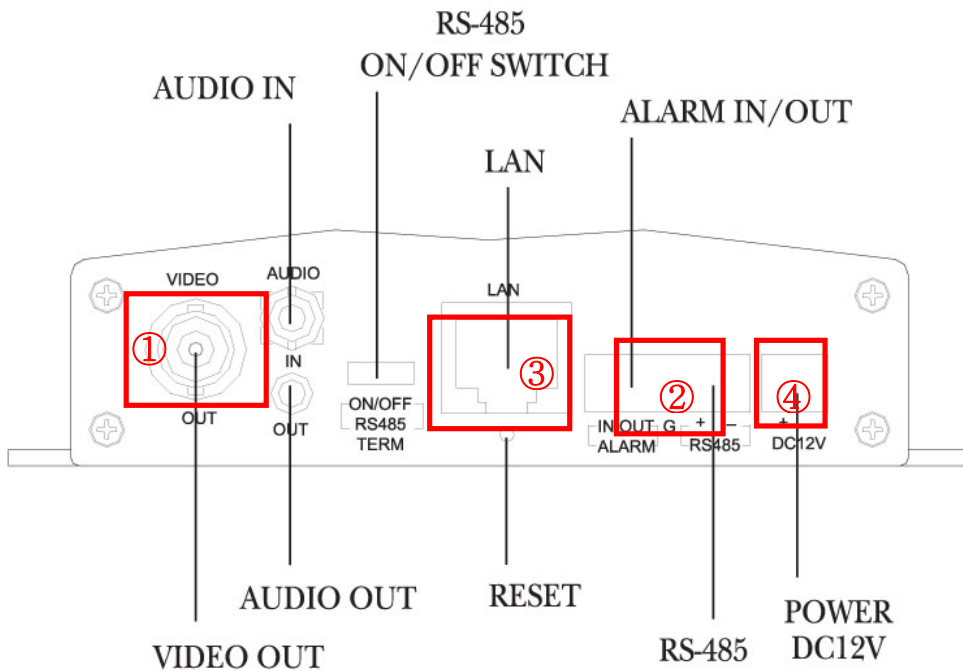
RS-485
ON/OFF SWITCH

AUDIO IN

ALARM IN/OUT

LAN

VIDEO

AUDIO

LAN

①

IN

③

②

④

ON/OFF
RS485
TERM

IN OUT G
ALARM

+ –
RS485

+ –
DC12V

OUT

OUT

AUDIO OUT

RESET

VIDEO OUT

RS-485

POWER
DC12V